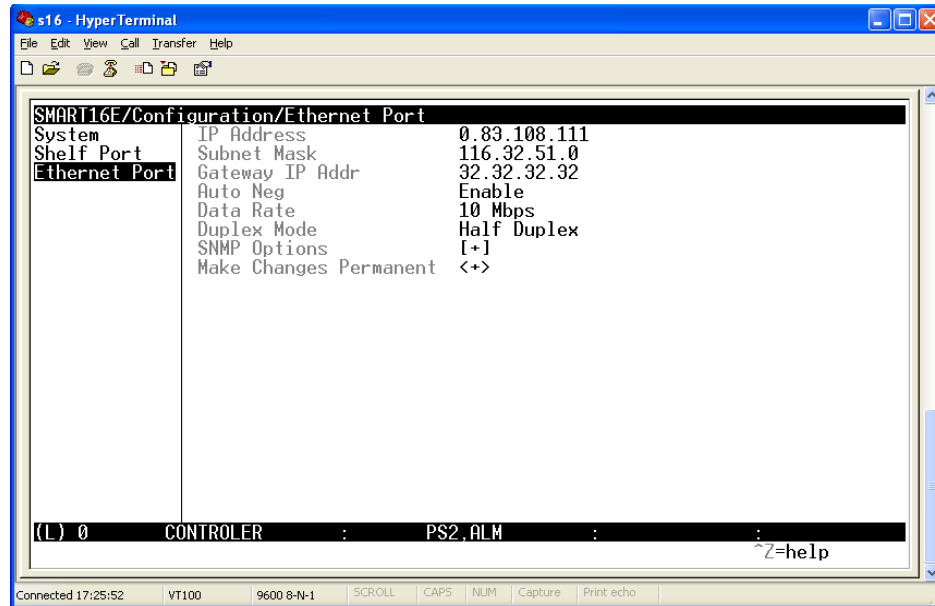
s16 - HyperTerminal
File Edit View Call Transfer Help

SMART16E/Configuration/Ethernet Port
System
Shelf Port
Ethernet Port

| | |
|---|---|
| IP Address | 0.83.108.111 |
| Subnet Mask | 116.32.51.0 |
| Gateway IP Addr | 32.32.32.32 |
| Auto Neg | Enable |
| Data Rate | 10 Mbps |
| Duplex Mode | Half Duplex |
| SNMP Options | [+] |
| Make Changes Permanent | <+> |

(L) 0 CONTROLER : PS2,ALM : :
^Z=help

Connected 17:25:52 VT100 9600 8-N-1 SCROLL CAPS NUM Capture Print echo